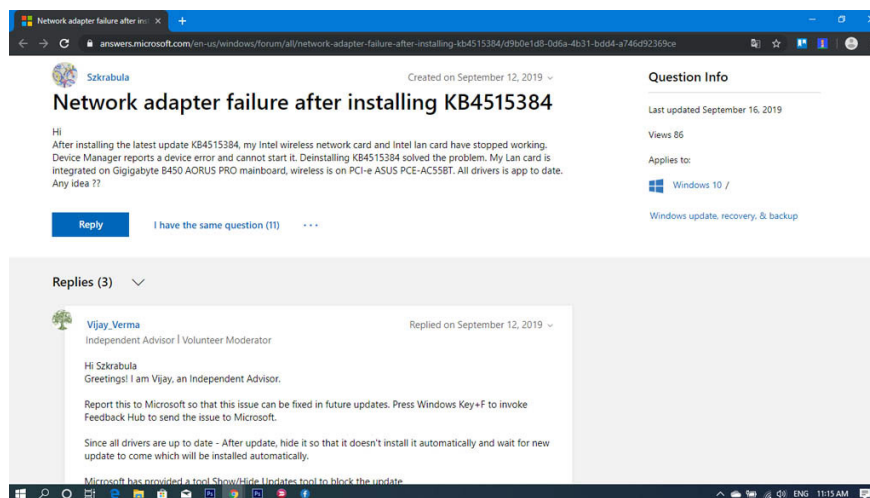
Network adapter failure after ins ×
+

answers.microsoft.com/en-us/windows/forum/all/network-adapter-failure-after-installing-kb4515384/d9b0e1d8-0d6a-4b31-bdd4-a746d92369ce

Szkrabula

Created on September 12, 2019

# Network adapter failure after installing KB4515384

Hi
After installing the latest update KB4515384, my Intel wireless network card and Intel lan card have stopped working. Device Manager reports a device error and cannot start it. Deinstalling KB4515384 solved the problem. My Lan card is integrated on Gigigabyte B450 AORUS PRO mainboard, wireless is on PCI-e ASUS PCE-AC55BT. All drivers is app to date. Any idea ??

Reply

I have the same question (11)

...

Question Info

Last updated September 16, 2019

Views 86

Applies to:

Windows 10 /

Windows update, recovery, & backup

Replies (3)

Vijay_Verma

Replied on September 12, 2019

Independent Advisor | Volunteer Moderator

Hi Szkrabula
Greetings! I am Vijay, an Independent Advisor.

Report this to Microsoft so that this issue can be fixed in future updates. Press Windows Key+F to invoke Feedback Hub to send the issue to Microsoft.

Since all drivers are up to date - After update, hide it so that it doesn't install it automatically and wait for new update to come which will be installed automatically.

Microsoft has provided a tool Show/Hide Updates tool to block the update

ENG 11:15 AM